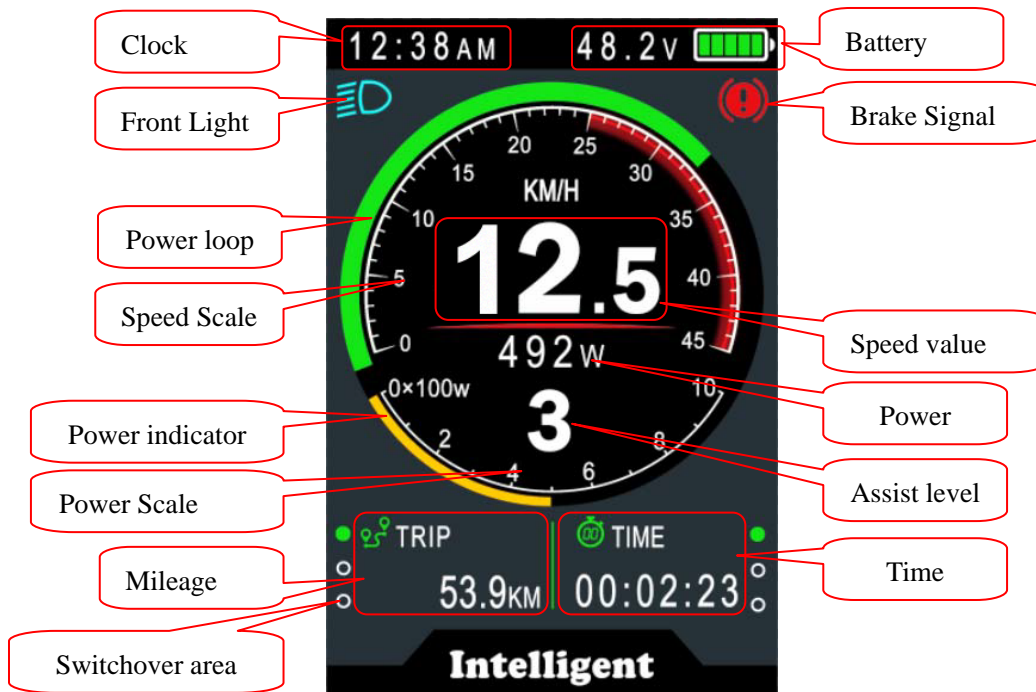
Clock

12:38AM

48.2V

Battery

Front Light

Brake Signal

20 25
15 30
KM/H
10 35

Power loop

12.5

5 40

Speed Scale

0 45

Speed value

492W

0×100w 10

Power

Power indicator

3

2 8

4 6

Assist level

Power Scale

TRIP

TIME

Mileage

Time

53.9KM

00:02:23

Switchover area

Intelligent